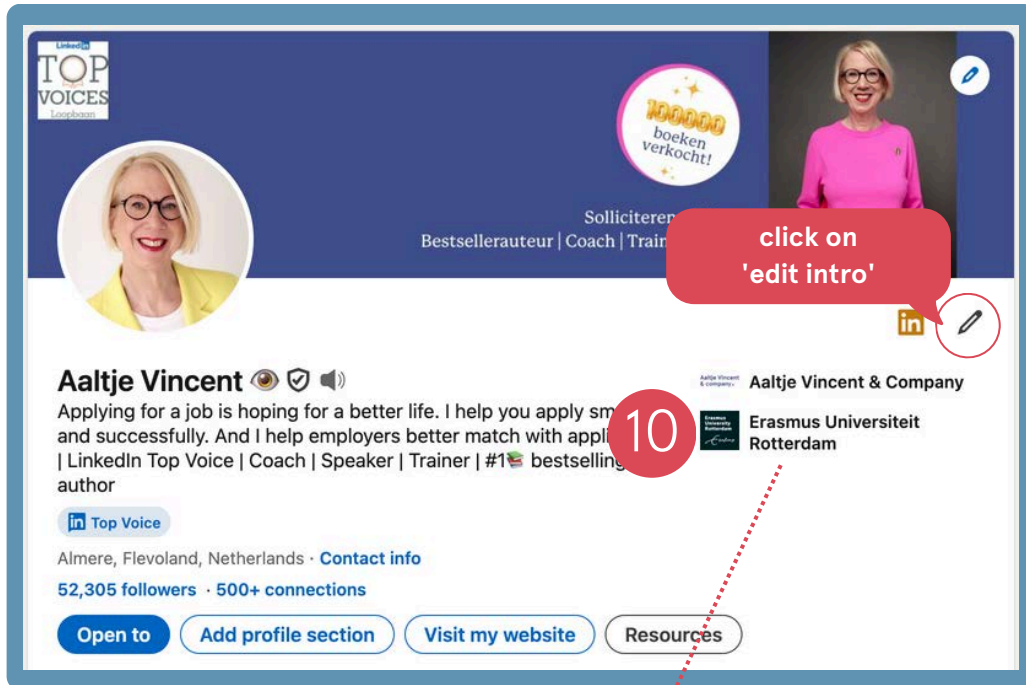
Linked in
TOP VOICES
Loopbaan

100000 boeken verkocht!

Solliciteren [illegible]
Bestsellerauteur | Coach | Trai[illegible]

click on 'edit intro'

Aaltje Vincent

Applying for a job is hoping for a better life. I help you apply sm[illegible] and successfully. And I help employers better match with appli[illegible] | LinkedIn Top Voice | Coach | Speaker | Trainer | #1📚 bestselling author

10

Aaltje Vincent & Company
Erasmus Universiteit Rotterdam

Top Voice

Almere, Flevoland, Netherlands · Contact info

52,305 followers · 500+ connections

Open to
Add profile section
Visit my website
Resources